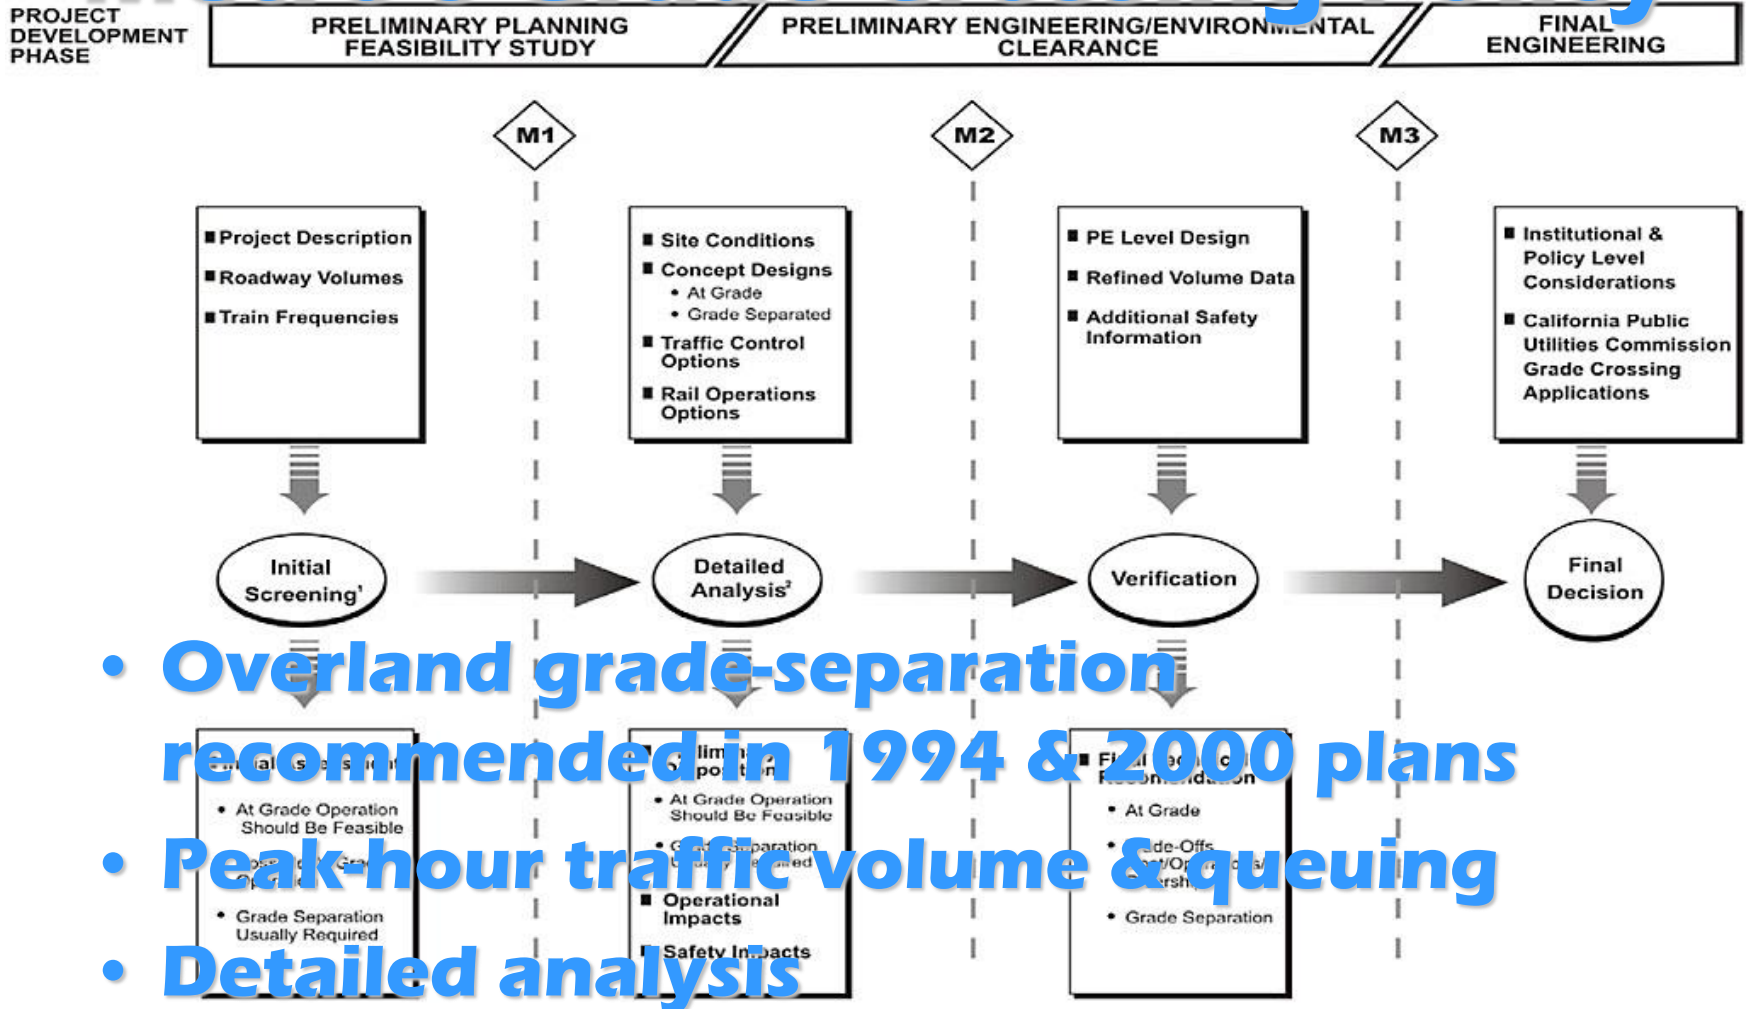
PROJECT DEVELOPMENT PHASE

PRELIMINARY PLANNING FEASIBILITY STUDY

PRELIMINARY ENGINEERING/ENVIRON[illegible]TAL CLEARANCE

FINAL ENGINEERING

M1

M2

M3

■ Project Description
■ Roadway Volumes
■ Train Frequencies

■ Site Conditions
■ Concept Designs
• At Grade
• Grade Separated
■ Traffic Control Options
■ Rail Operations Options

■ PE Level Design
■ Refined Volume Data
■ Additional Safety Information

■ Institutional & Policy Level Considerations
■ California Public Utilities Commission Grade Crossing Applications

Initial Screening¹

Detailed Analysis²

Verification

Final Decision

• Overland grade-separation recommended in 1994 & 2000 plans

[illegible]
• At Grade Operation Should Be Feasible
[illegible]
• Grade Separation Usually Required

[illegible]
• At Grade Operation Should Be Feasible
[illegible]
■ Operational Impacts
■ Safety In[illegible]acts

■ Fi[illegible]
• At Grade
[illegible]
• Grade Separation

• Peak-hour traffic volume & queuing

• Detailed analysis